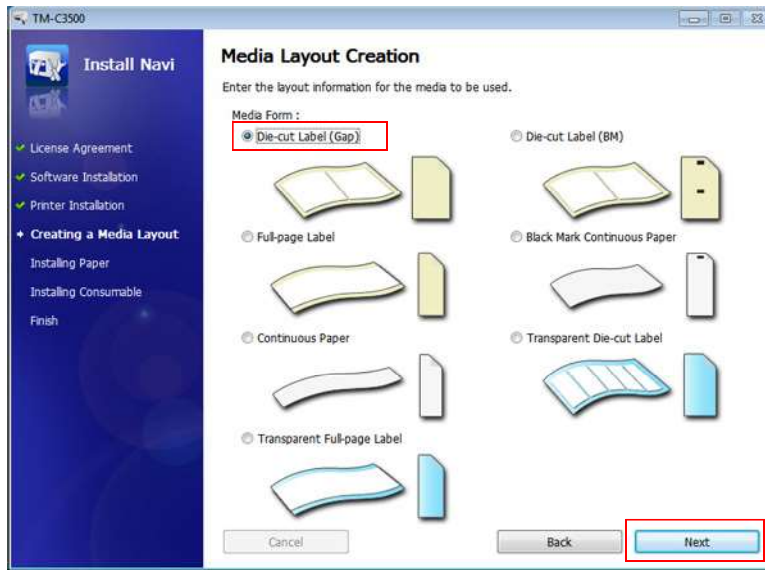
TM-C3500

Install Navi

License Agreement
Software Installation
Printer Installation
Creating a Media Layout
Installing Paper
Installing Consumable
Finish

Media Layout Creation

Enter the layout information for the media to be used.

Media Form :

Die-cut Label (Gap)

Die-cut Label (BM)

Full-page Label

Black Mark Continuous Paper

Continuous Paper

Transparent Die-cut Label

Transparent Full-page Label

Cancel

Back

Next